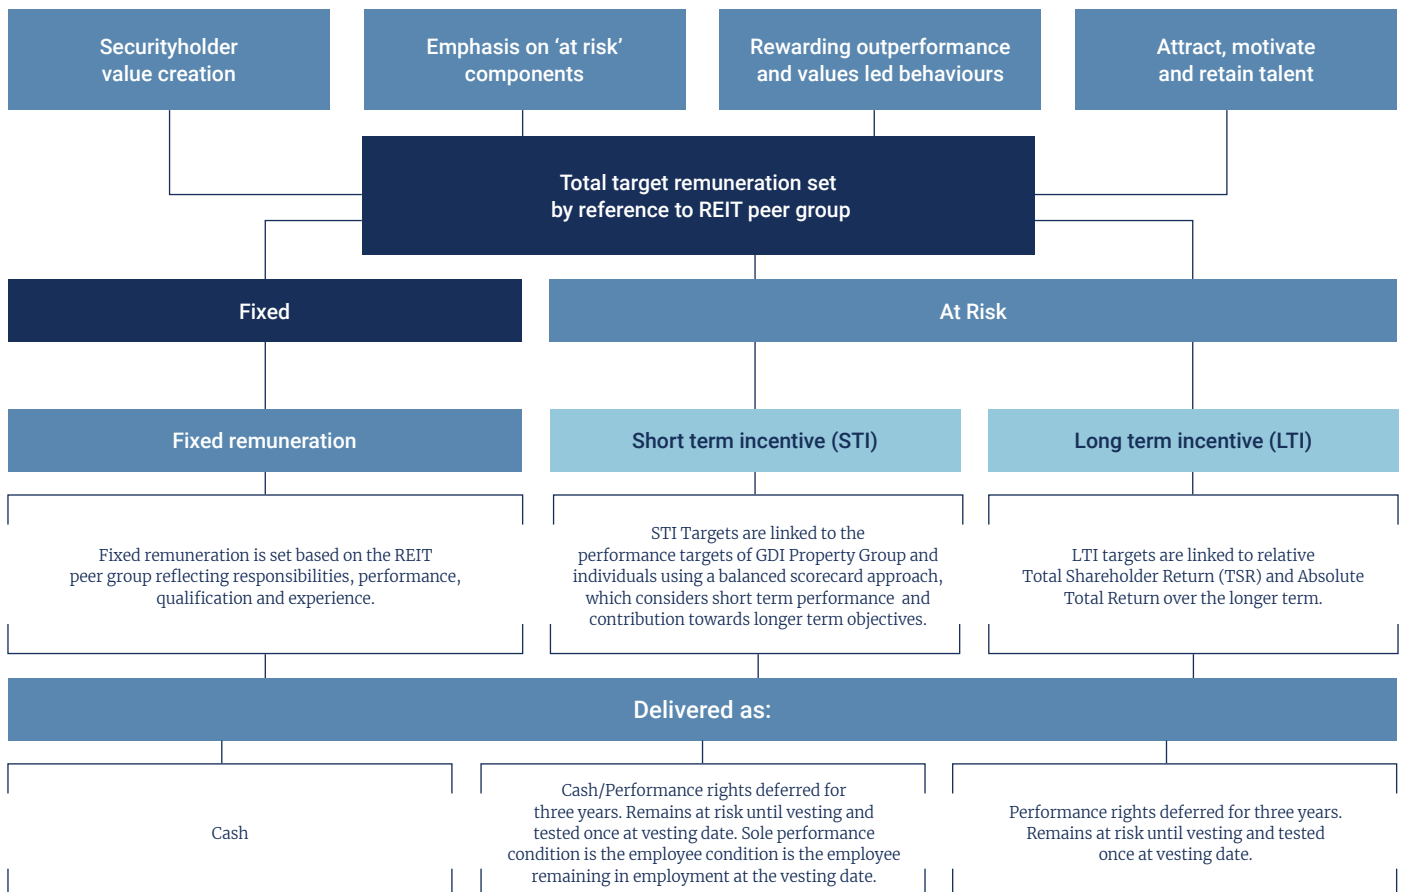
Securityholder value creation

Emphasis on 'at risk' components

Rewarding outperformance and values led behaviours

Attract, motivate and retain talent

Total target remuneration set by reference to REIT peer group

Fixed

At Risk

Fixed remuneration

Short term incentive (STI)

Long term incentive (LTI)

Fixed remuneration is set based on the REIT peer group reflecting responsibilities, performance, qualification and experience.

STI Targets are linked to the performance targets of GDI Property Group and individuals using a balanced scorecard approach, which considers short term performance and contribution towards longer term objectives.

LTI targets are linked to relative Total Shareholder Return (TSR) and Absolute Total Return over the longer term.

Delivered as:

Cash

Cash/Performance rights deferred for three years. Remains at risk until vesting and tested once at vesting date. Sole performance condition is the employee condition is the employee remaining in employment at the vesting date.

Performance rights deferred for three years. Remains at risk until vesting and tested once at vesting date.